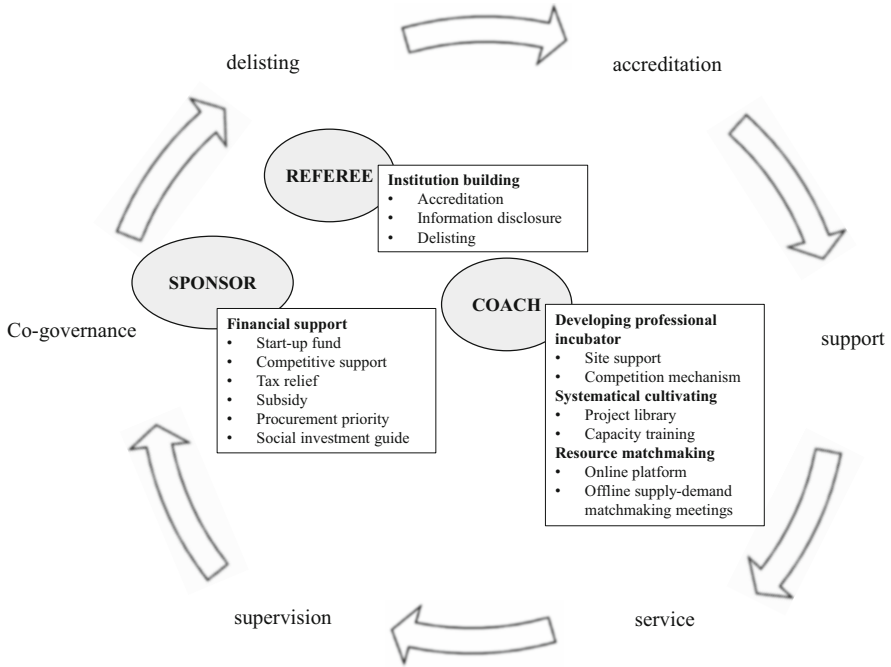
delisting

accreditation

REFEREE

**Institution building**
- Accreditation
- Information disclosure
- Delisting

SPONSOR

COACH

Co-governance

**Financial support**
- Start-up fund
- Competitive support
- Tax relief
- Subsidy
- Procurement priority
- Social investment guide

**Developing professional incubator**
- Site support
- Competition mechanism

**Systematical cultivating**
- Project library
- Capacity training

**Resource matchmaking**
- Online platform
- Offline supply-demand matchmaking meetings

support

supervision

service